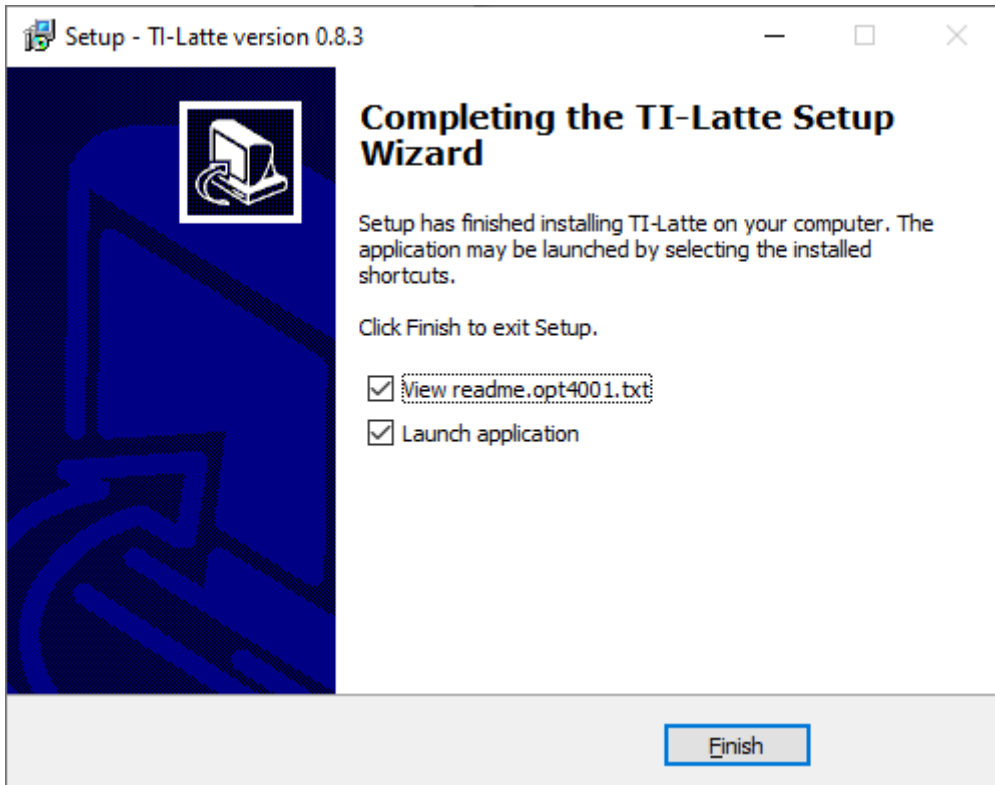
Setup - TI-Latte version 0.8.3

Completing the TI-Latte Setup Wizard

Setup has finished installing TI-Latte on your computer. The application may be launched by selecting the installed shortcuts.

Click Finish to exit Setup.

View readme.opt4001.txt

Launch application

Finish